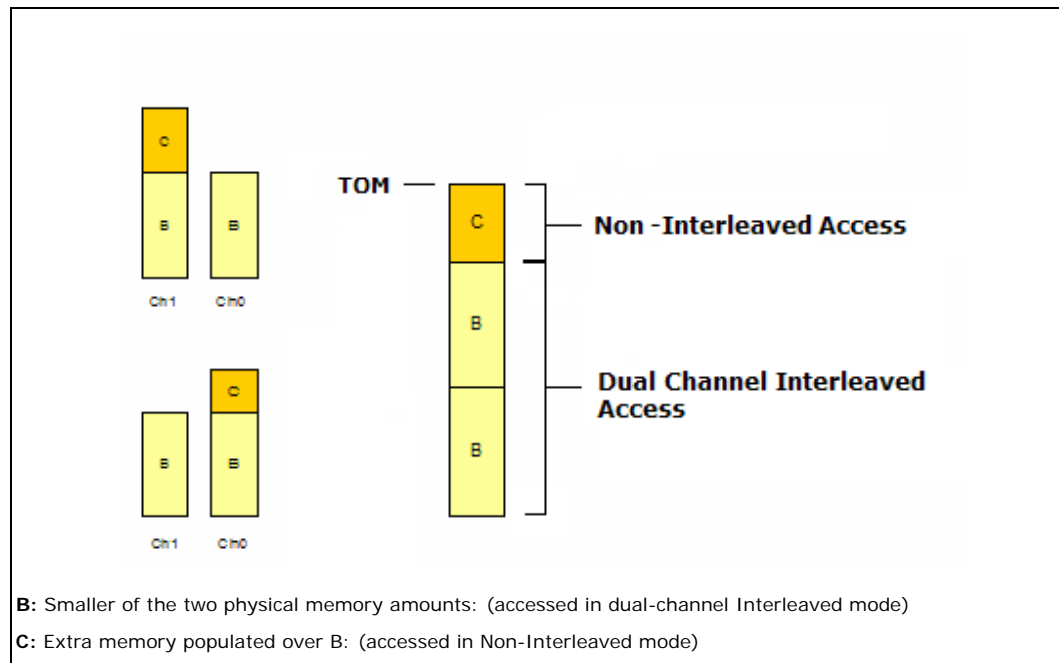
C
B
B
Ch1 Ch0

C
B
B
Ch1 Ch0

TOM
C
B
B
Non -Interleaved Access
Dual Channel Interleaved Access

**B:** Smaller of the two physical memory amounts: (accessed in dual-channel Interleaved mode)

**C:** Extra memory populated over B: (accessed in Non-Interleaved mode)